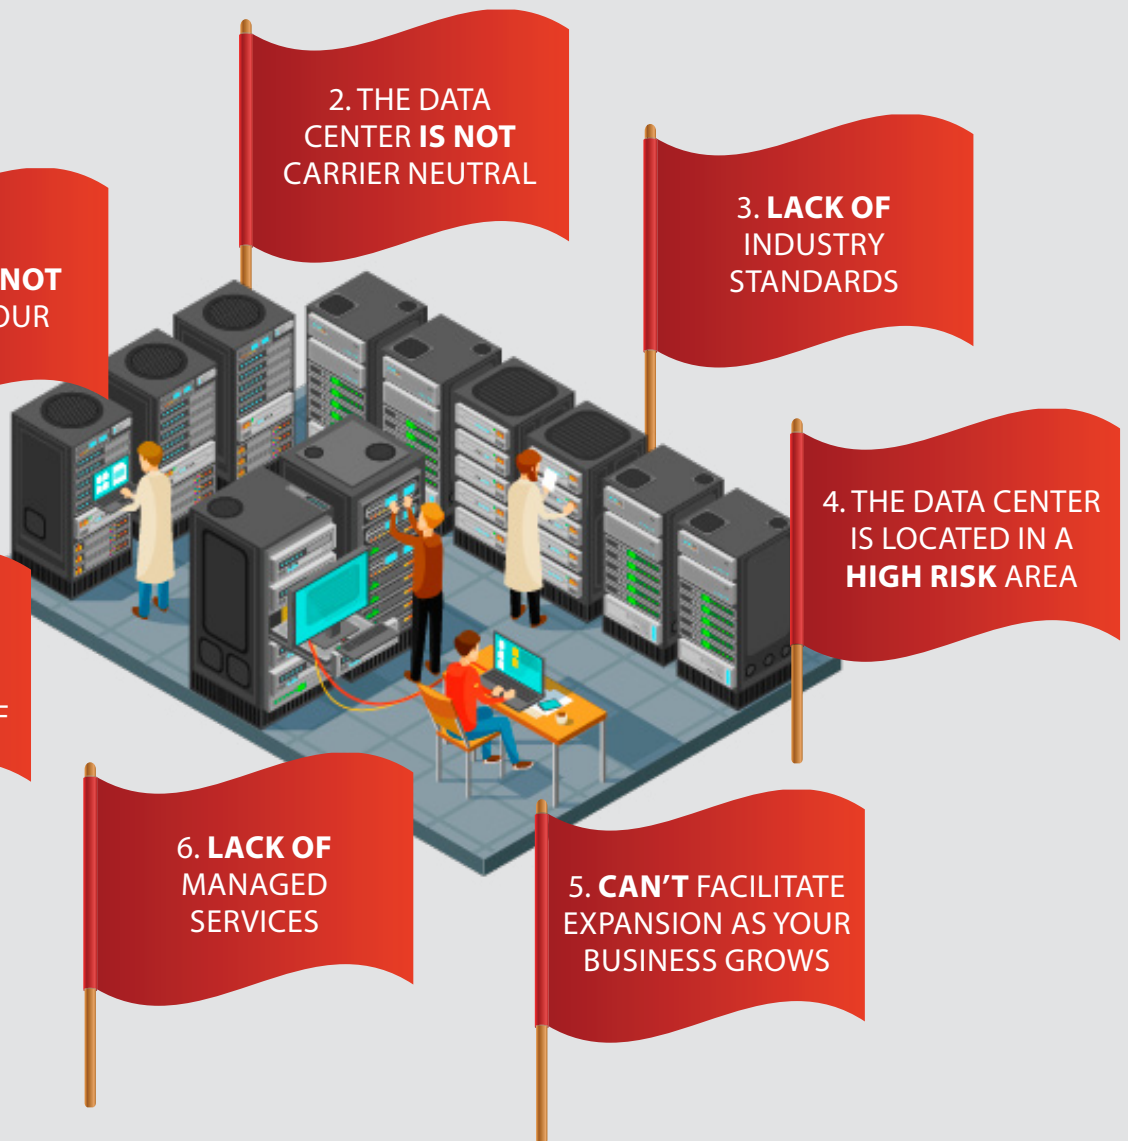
NOT
OUR

2. THE DATA CENTER IS NOT CARRIER NEUTRAL

3. LACK OF INDUSTRY STANDARDS

4. THE DATA CENTER IS LOCATED IN A HIGH RISK AREA

F

6. LACK OF MANAGED SERVICES

5. CAN'T FACILITATE EXPANSION AS YOUR BUSINESS GROWS